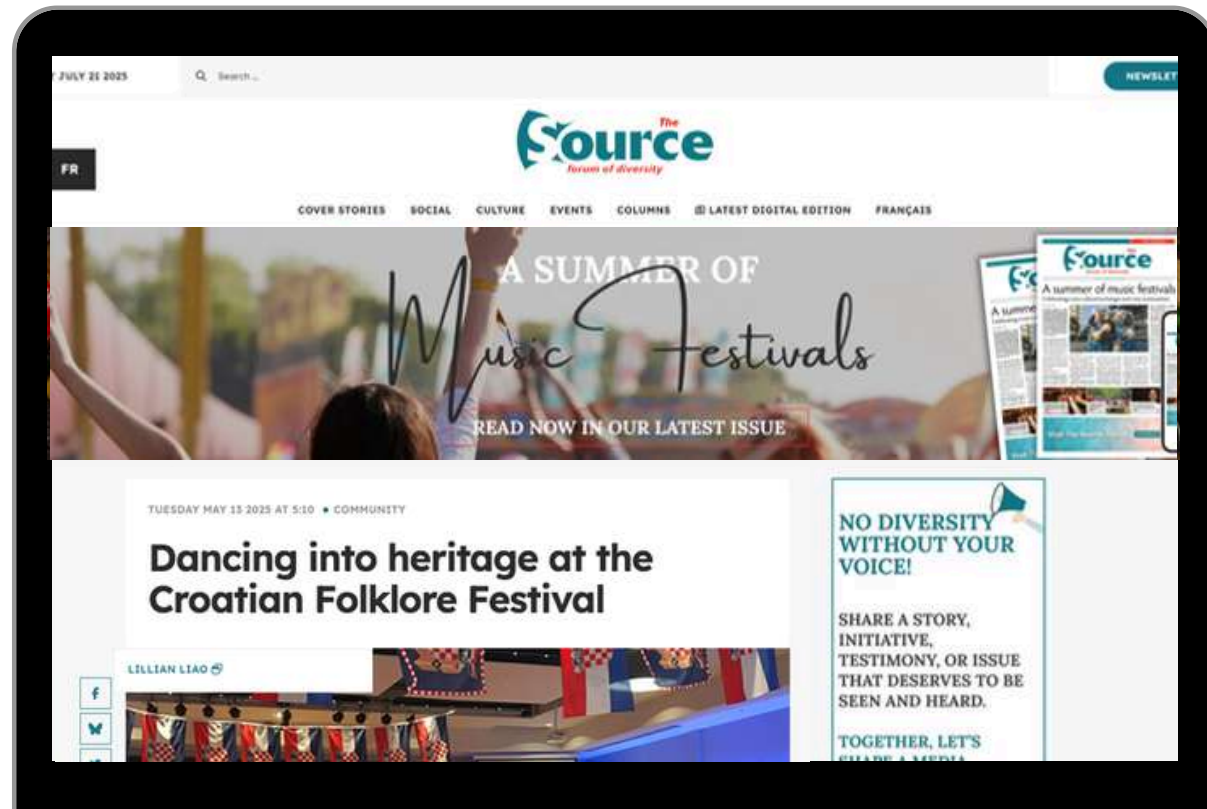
Y JULY 21 2025

Search ...

NEWSLET

FR

The Source
forum of diversity

COVER STORIES SOCIAL CULTURE EVENTS COLUMNS LATEST DIGITAL EDITION FRANÇAIS

A SUMMER OF
Music Festivals
READ NOW IN OUR LATEST ISSUE

The Source
A summer of music festivals

TUESDAY MAY 13 2025 AT 5:10 • COMMUNITY

Dancing into heritage at the Croatian Folklore Festival

LILLIAN LIAO

NO DIVERSITY WITHOUT YOUR VOICE!

SHARE A STORY, INITIATIVE, TESTIMONY, OR ISSUE THAT DESERVES TO BE SEEN AND HEARD.

TOGETHER, LET'S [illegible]